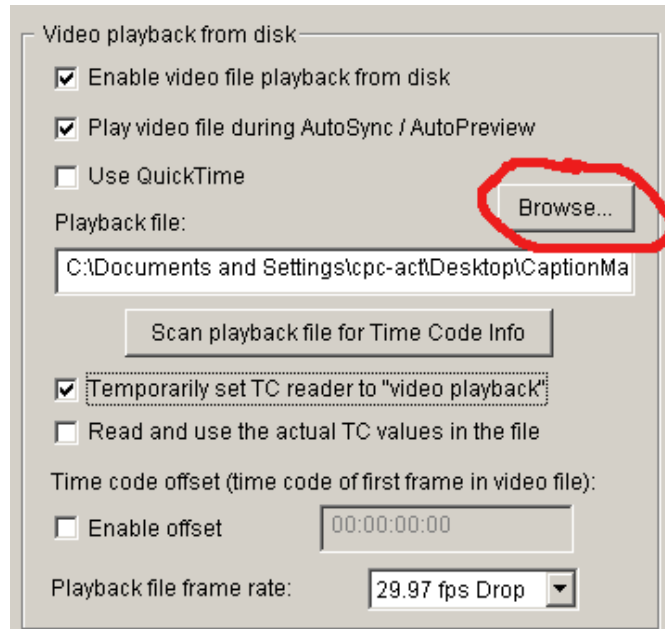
Video playback from disk

Enable video file playback from disk

Play video file during AutoSync / AutoPreview

Use QuickTime

Browse...

Playback file:

C:\Documents and Settings\cpc-act\Desktop\CaptionMa

Scan playback file for Time Code Info

Temporarily set TC reader to "video playback"

Read and use the actual TC values in the file

Time code offset (time code of first frame in video file):

Enable offset

00:00:00:00

Playback file frame rate:

29.97 fps Drop